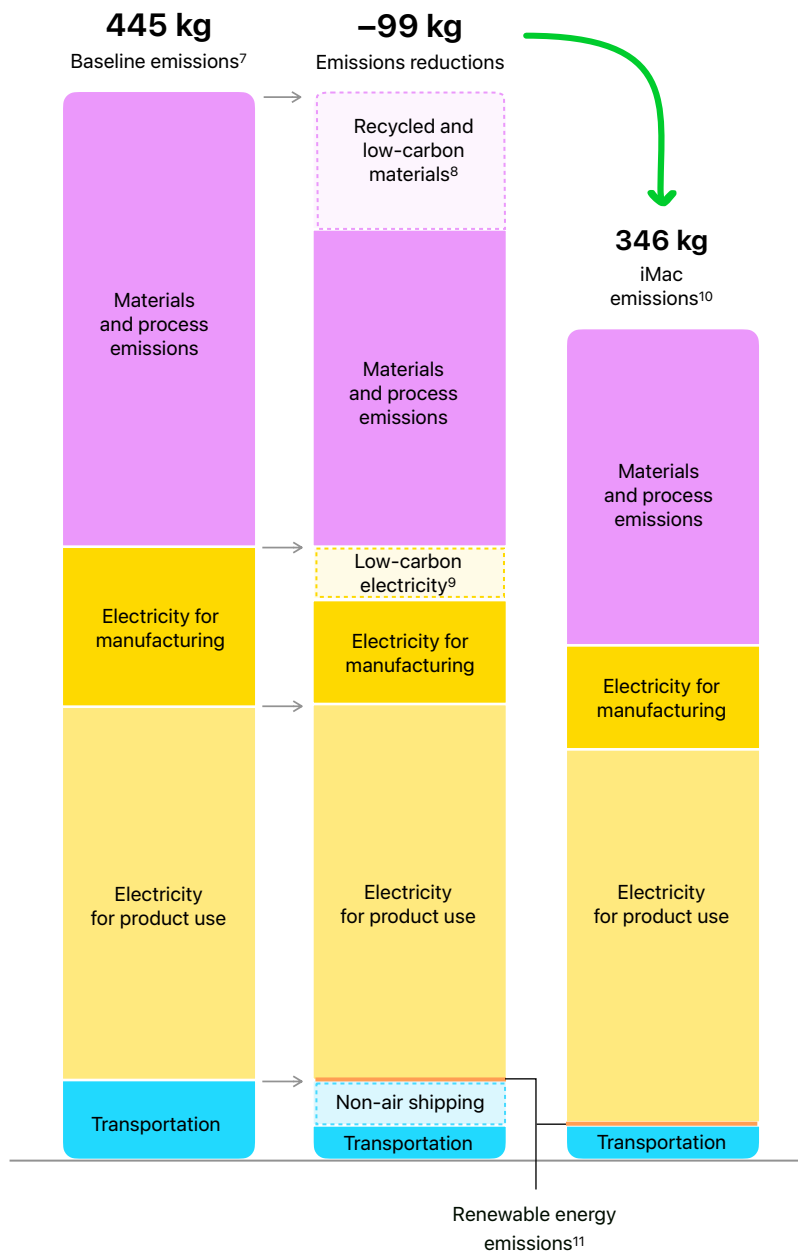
445 kg
Baseline emissions$^7$

–99 kg
Emissions reductions

346 kg
iMac emissions$^{10}$

Materials and process emissions

Electricity for manufacturing

Electricity for product use

Transportation

Recycled and low-carbon materials$^8$

Materials and process emissions

Low-carbon electricity$^9$

Electricity for manufacturing

Electricity for product use

Non-air shipping

Transportation

Materials and process emissions

Electricity for manufacturing

Electricity for product use

Transportation

Renewable energy emissions$^{11}$